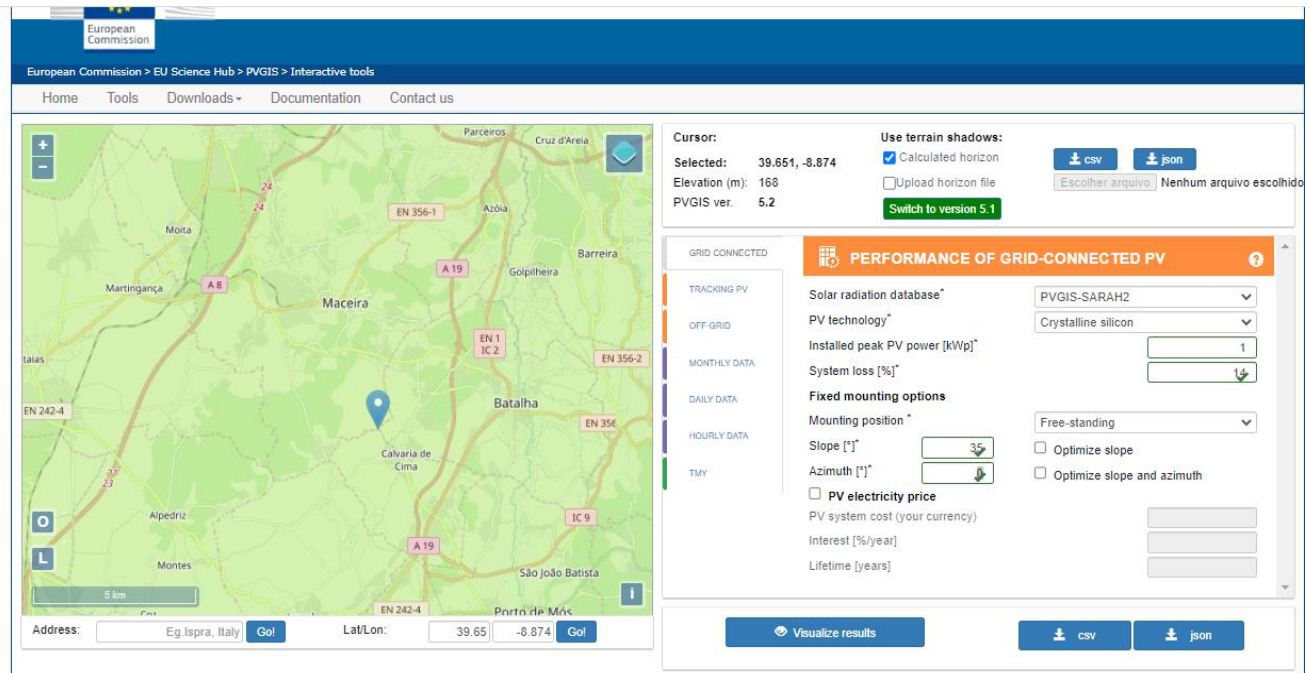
European Commission

European Commission > EU Science Hub > PVGIS > Interactive tools

Home Tools Downloads Documentation Contact us

+
−
Parceiros
Cruz d'Areia
24
24
EN 356-1
Azóia
Moita
Barreira
A 19
Golpilheira
Martinganca
A 8
Maceira
EN 1
IC 2
EN 356-2
taias
EN 242-4
Batalha
EN 356
Calvaria de Cima
23
23
O
Alpedriz
IC 9
L
A 19
Montes
São João Batista
5 km
i
EN 242-4
Porto de Mós

Address: Eg.Ispra, Italy Go! Lat/Lon: 39.65 -8.874 Go!

Cursor:
Selected: 39.651, -8.874
Elevation (m): 168
PVGIS ver. 5.2

Use terrain shadows:
Calculated horizon
Upload horizon file
Switch to version 5.1

csv json
Escolher arquivo Nenhum arquivo escolhido

GRID CONNECTED
TRACKING PV
OFF-GRID
MONTHLY DATA
DAILY DATA
HOURLY DATA
TMY

PERFORMANCE OF GRID-CONNECTED PV

Solar radiation database* PVGIS-SARAH2
PV technology* Crystalline silicon
Installed peak PV power [kWp]* 1
System loss [%]* 14
Fixed mounting options
Mounting position * Free-standing
Slope [°]* 35
Optimize slope
Azimuth [°]* 0
Optimize slope and azimuth
PV electricity price
PV system cost (your currency)
Interest [%/year]
Lifetime [years]

Visualize results
csv json